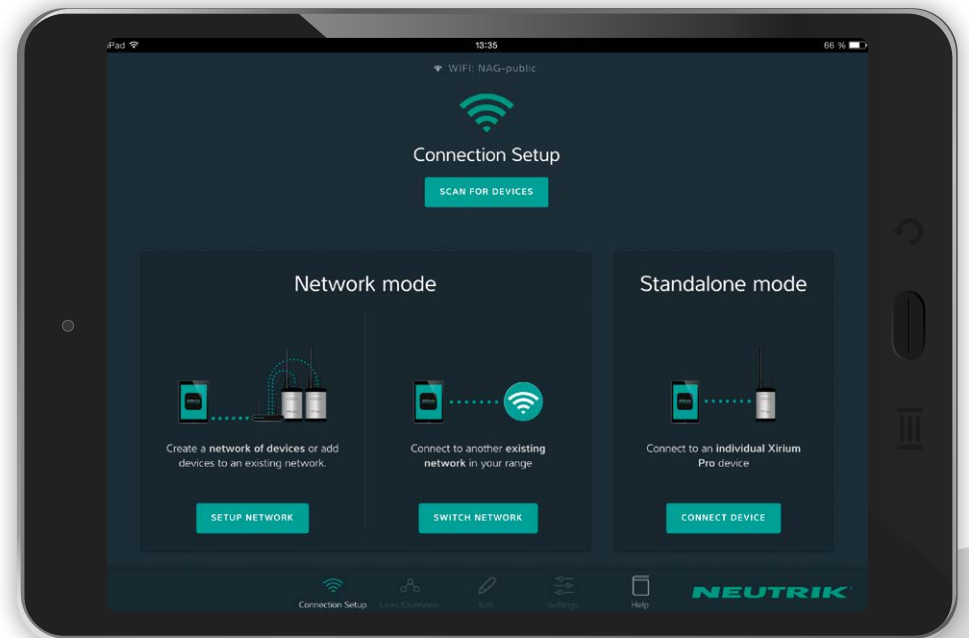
iPad
13:35
66 %

WIFI: NAG-public

Connection Setup

SCAN FOR DEVICES

Network mode

Create a network of devices or add devices to an existing network.

SETUP NETWORK

Connect to another existing network in your range

SWITCH NETWORK

Standalone mode

Connect to an individual Xirium Pro device

CONNECT DEVICE

Connection Setup
Link/Overview
Edit
Settings
Help

NEUTRIK